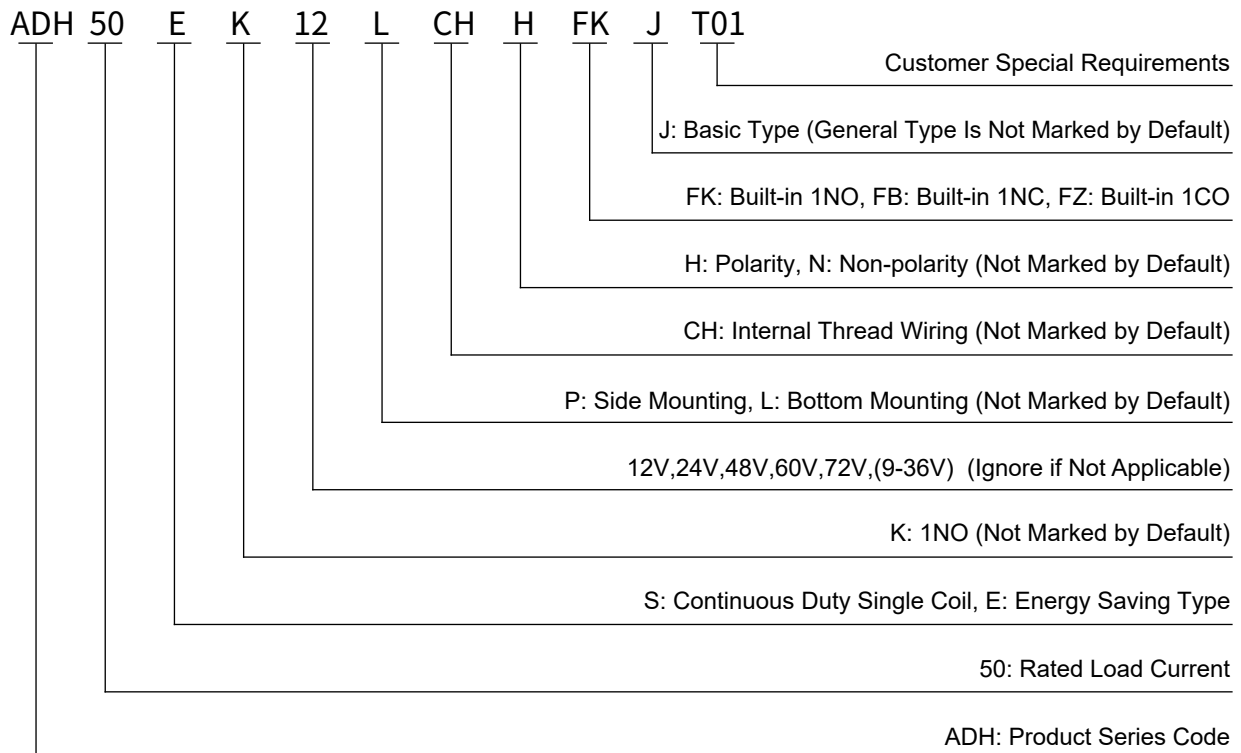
ADH 50 E K 12 L CH H FK J T01

Customer Special Requirements

J: Basic Type (General Type Is Not Marked by Default)

FK: Built-in 1NO, FB: Built-in 1NC, FZ: Built-in 1CO

H: Polarity, N: Non-polarity (Not Marked by Default)

CH: Internal Thread Wiring (Not Marked by Default)

P: Side Mounting, L: Bottom Mounting (Not Marked by Default)

12V,24V,48V,60V,72V,(9-36V) (Ignore if Not Applicable)

K: 1NO (Not Marked by Default)

S: Continuous Duty Single Coil, E: Energy Saving Type

50: Rated Load Current

ADH: Product Series Code